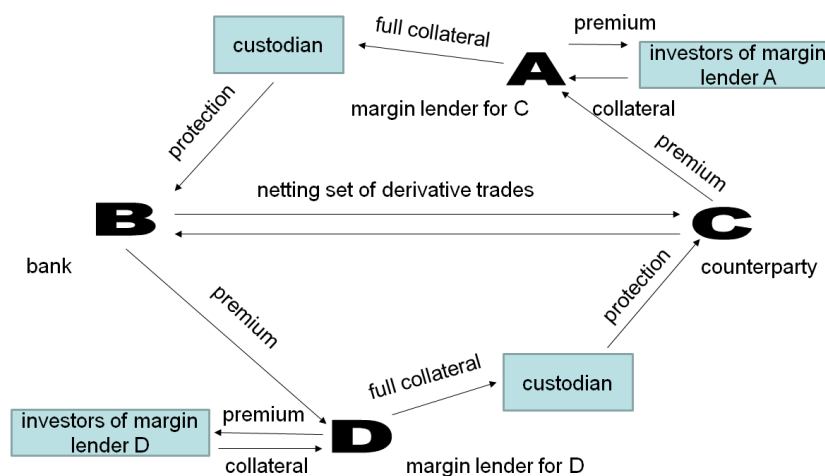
custodian

full collateral

premium

investors of margin lender A

A

margin lender for C

collateral

protection

premium

B

netting set of derivative trades

C

bank

counterparty

premium

protection

full collateral

custodian

investors of margin lender D

premium

D

collateral

margin lender for D